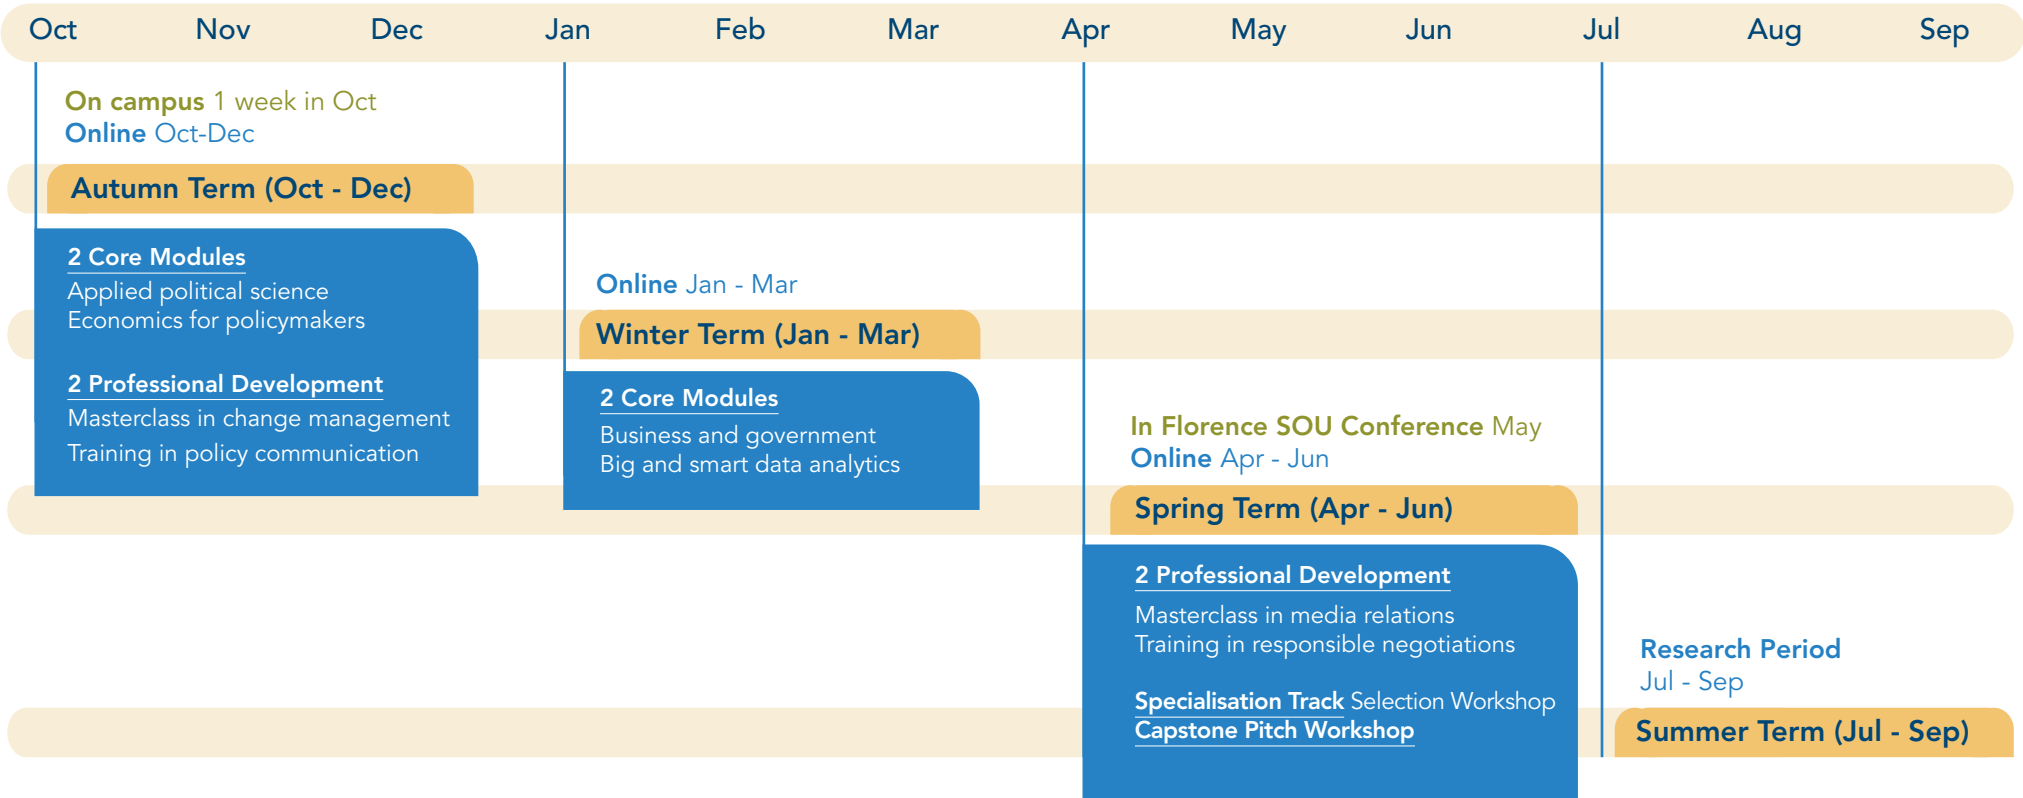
Oct Nov Dec Jan Feb Mar Apr May Jun Jul Aug Sep

On campus 1 week in Oct
Online Oct-Dec

Autumn Term (Oct - Dec)

2 Core Modules
Applied political science
Economics for policymakers

2 Professional Development
Masterclass in change management
Training in policy communication

Online Jan - Mar

Winter Term (Jan - Mar)

2 Core Modules
Business and government
Big and smart data analytics

In Florence SOU Conference May
Online Apr - Jun

Spring Term (Apr - Jun)

2 Professional Development
Masterclass in media relations
Training in responsible negotiations

Specialisation Track Selection Workshop
Capstone Pitch Workshop

Research Period
Jul - Sep

Summer Term (Jul - Sep)